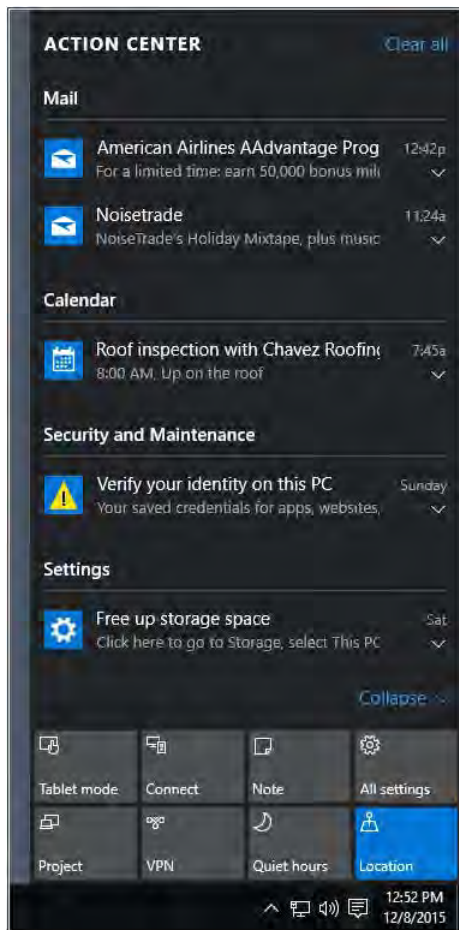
ACTION CENTER
Clear all

Mail

American Airlines AAdvantage Prog
12:42p
For a limited time: earn 50,000 bonus mil

Noisetrade
11:24a
NoiseTrade's Holiday Mixtape, plus music

Calendar

Roof inspection with Chavez Roofinç
7:45a
8:00 AM, Up on the roof

Security and Maintenance

Verify your identity on this PC
Sunday
Your saved credentials for apps, websites,

Settings

Free up storage space
Sat
Click here to go to Storage, select This PC

Collapse

Tablet mode
Connect
Note
All settings
Project
VPN
Quiet hours
Location

12:52 PM
12/8/2015